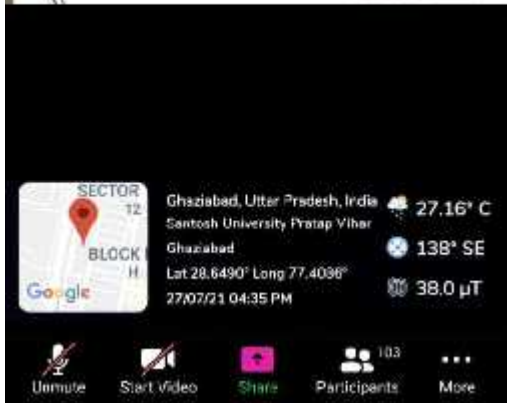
SECTOR 12
BLOCK H
Google

Ghaziabad, Uttar Pradesh, India
Santosh University Pratap Vihar
Ghaziabad
Lat 28.6490° Long 77.4036°
27/07/21 04:35 PM

27.16° C
138° SE
38.0 μT

Unmute
Start Video
Share
103
Participants
More